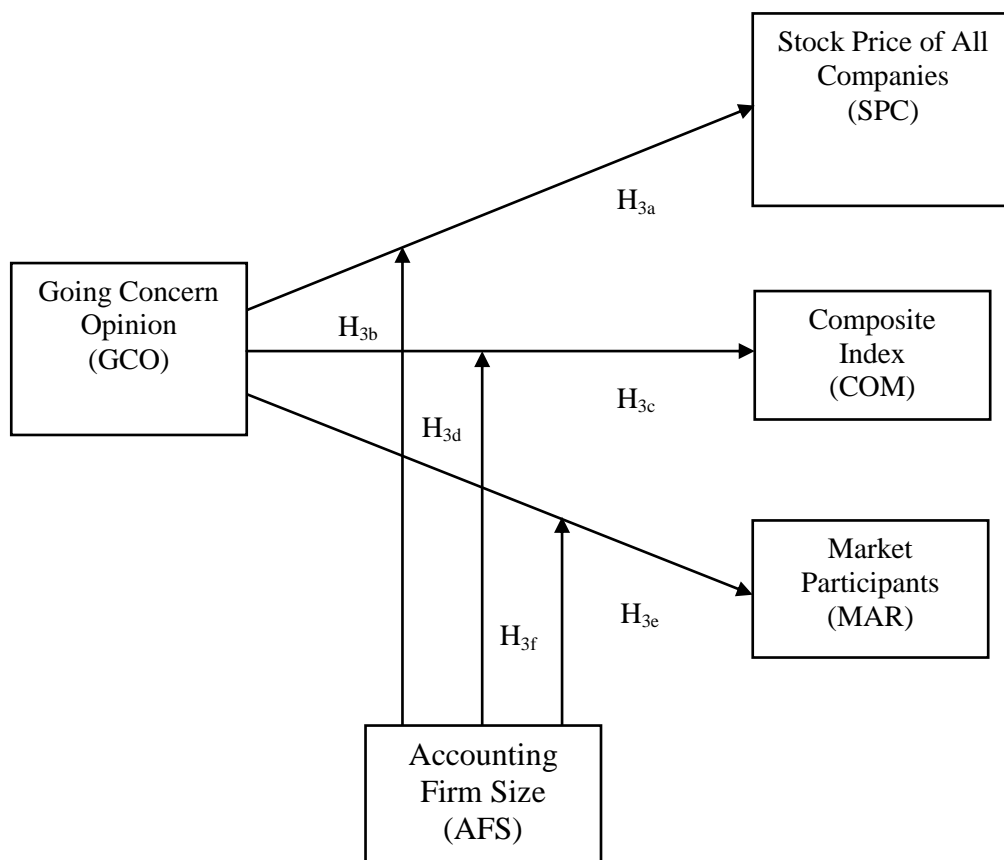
Stock Price of All Companies (SPC)

$H_{3a}$

Going Concern Opinion (GCO)

$H_{3b}$

Composite Index (COM)

$H_{3c}$

$H_{3d}$

Market Participants (MAR)

$H_{3f}$

$H_{3e}$

Accounting Firm Size (AFS)